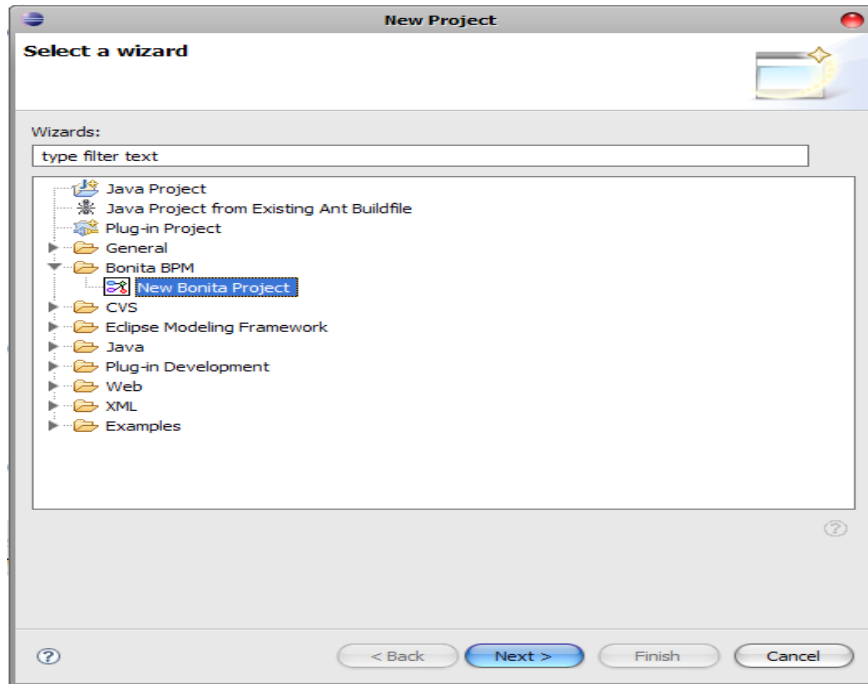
New Project

Select a wizard

Wizards:

type filter text

Java Project
Java Project from Existing Ant Buildfile
Plug-in Project
General
Bonita BPM
New Bonita Project
CVS
Eclipse Modeling Framework
Java
Plug-in Development
Web
XML
Examples

?

< Back
Next >
Finish
Cancel